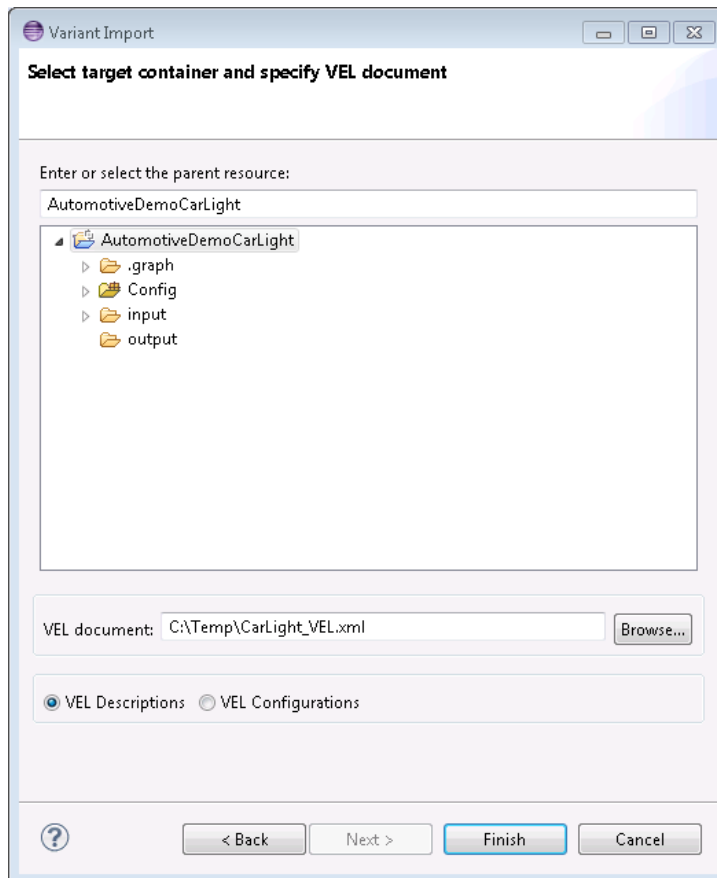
Variant Import

Select target container and specify VEL document

Enter or select the parent resource:

AutomotiveDemoCarLight

AutomotiveDemoCarLight
.graph
Config
input
output

VEL document: C:\Temp\CarLight_VEL.xml
Browse...

VEL Descriptions
VEL Configurations

?
< Back
Next >
Finish
Cancel